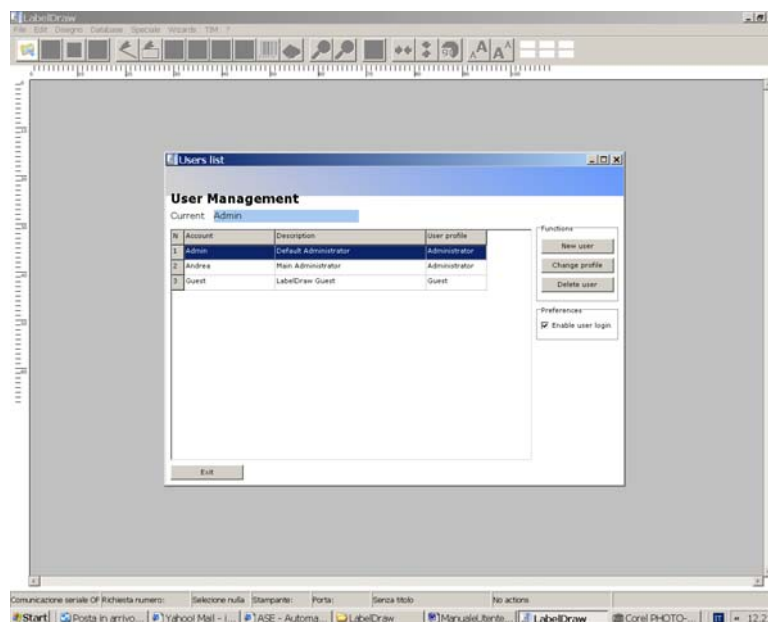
LabelDraw

File Edit Disegno Database Speciale Wizards TIM ?

Users list

User Management

Current Admin

| N | Account | Description | User profile |
|---|---|---|---|
| 1 | Admin | Default Administrator | Administrator |
| 2 | Andrea | Main Administrator | Administrator |
| 3 | Guest | LabelDraw Guest | Guest |

Functions

New user

Change profile

Delete user

Preferences

Enable user login

Exit

Comunicazione seriale OF Richiesta numero: Selezione nulla Stampante: Porta: Senza titolo No actions

Start Posta in arrivo... Yahoo! Mail - ... ASE - Automa... LabelDraw ManualeUtente... LabelDraw Corel PHOTO-... 12:2